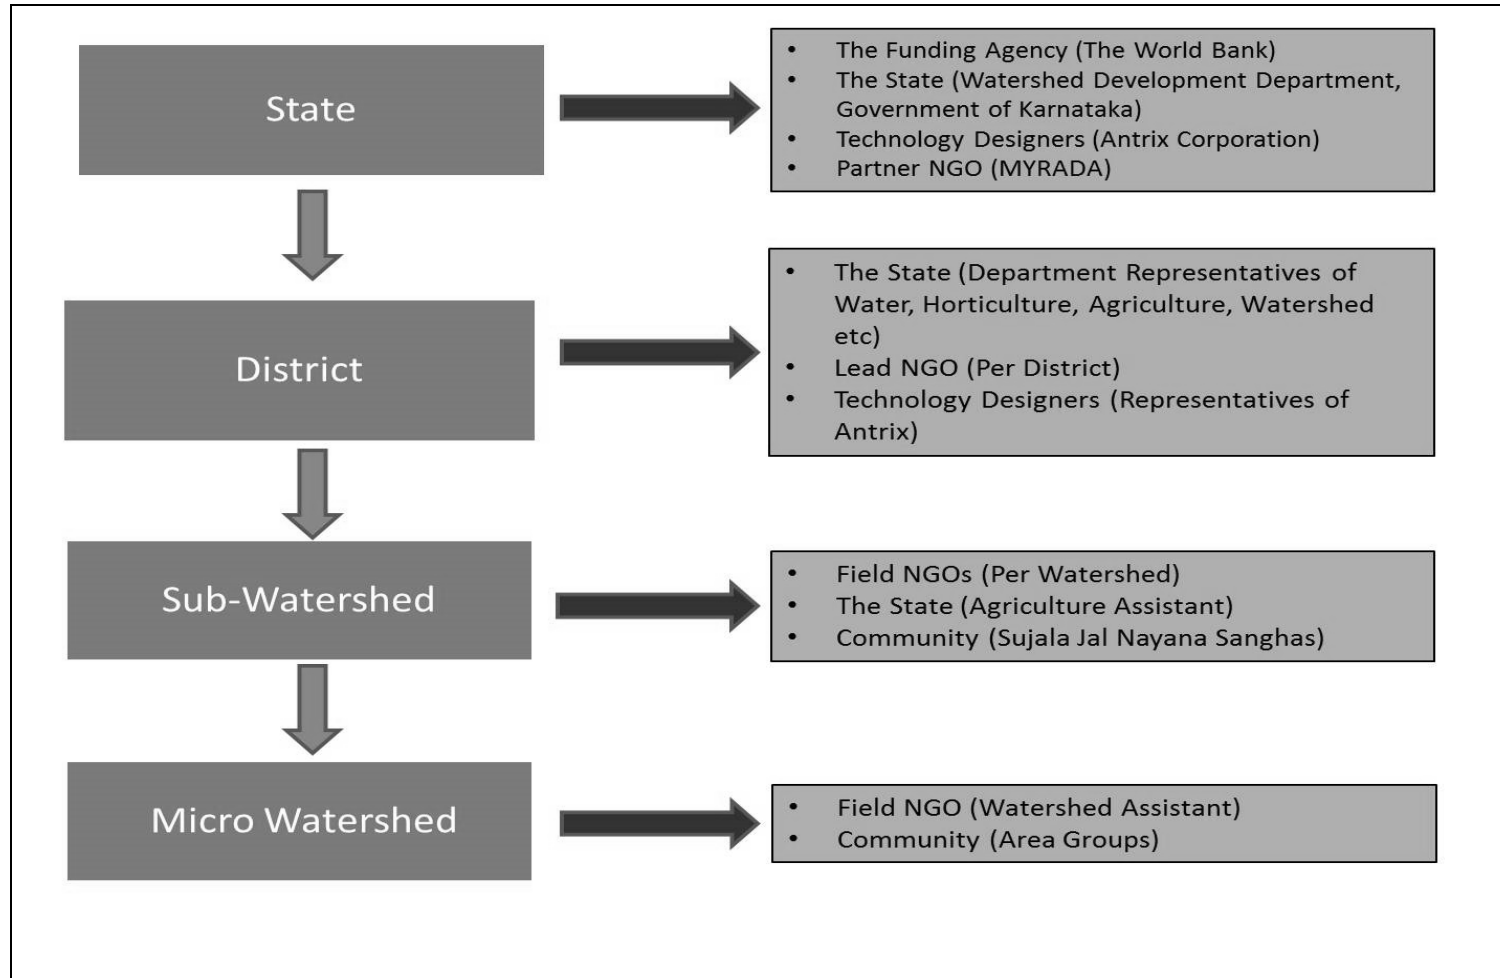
State

- The Funding Agency (The World Bank)
- The State (Watershed Development Department, Government of Karnataka)
- Technology Designers (Antrix Corporation)
- Partner NGO (MYRADA)

District

- The State (Department Representatives of Water, Horticulture, Agriculture, Watershed etc)
- Lead NGO (Per District)
- Technology Designers (Representatives of Antrix)

Sub-Watershed

- Field NGOs (Per Watershed)
- The State (Agriculture Assistant)
- Community (Sujala Jal Nayana Sanghas)

Micro Watershed

- Field NGO (Watershed Assistant)
- Community (Area Groups)